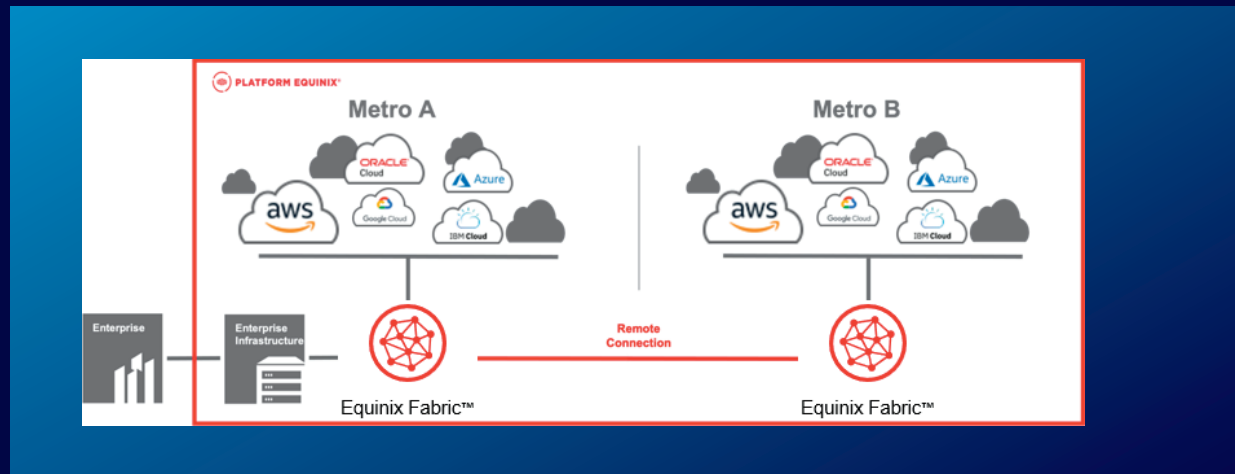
PLATFORM EQUINIX®

Metro A

ORACLE Cloud

Azure

aws

Google Cloud

IBM Cloud

Metro B

ORACLE Cloud

Azure

aws

Google Cloud

IBM Cloud

Enterprise

Enterprise Infrastructure

Remote Connection

Equinix Fabric™

Equinix Fabric™